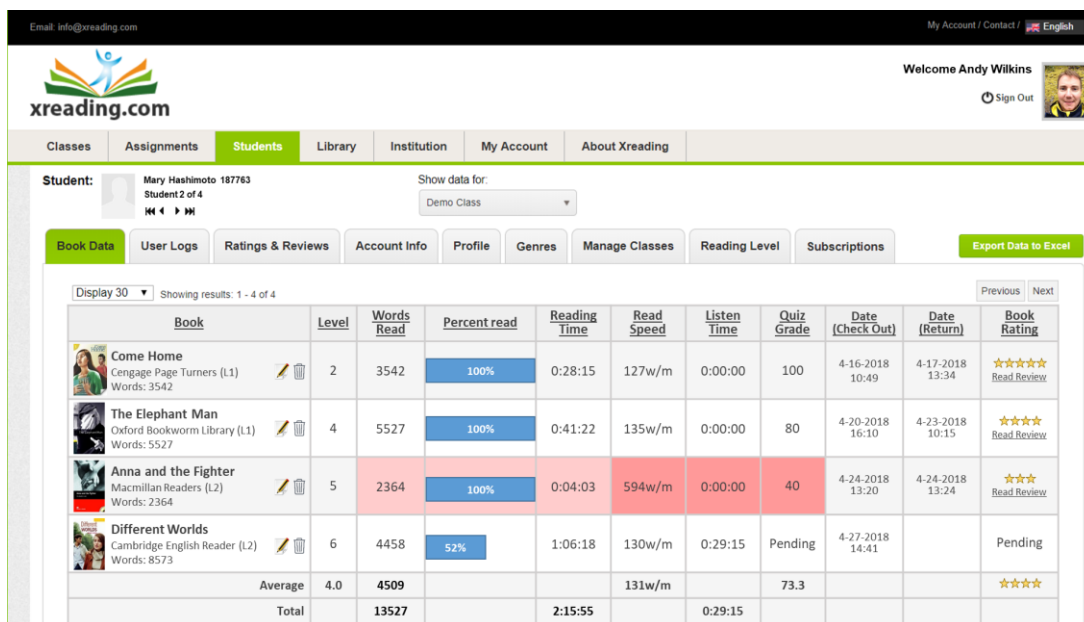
Email: info@xreading.com

My Account / Contact / English

xreading.com

Welcome Andy Wilkins

Sign Out

Classes | Assignments | Students | Library | Institution | My Account | About Xreading

Student: Mary Hashimoto 187763
Student 2 of 4

Show data for:
Demo Class

Book Data | User Logs | Ratings & Reviews | Account Info | Profile | Genres | Manage Classes | Reading Level | Subscriptions

Export Data to Excel

Display 30 Showing results: 1 - 4 of 4

Previous Next

| Book | Level | Words Read | Percent read | Reading Time | Read Speed | Listen Time | Quiz Grade | Date (Check Out) | Date (Return) | Book Rating |
|---|---|---|---|---|---|---|---|---|---|---|
| Come Home Cengage Page Turners (L1) Words: 3542 | 2 | 3542 | 100% | 0:28:15 | 127w/m | 0:00:00 | 100 | 4-16-2018 10:49 | 4-17-2018 13:34 | Read Review |
| The Elephant Man Oxford Bookworm Library (L1) Words: 5527 | 4 | 5527 | 100% | 0:41:22 | 135w/m | 0:00:00 | 80 | 4-20-2018 16:10 | 4-23-2018 10:15 | Read Review |
| Anna and the Fighter Macmillan Readers (L2) Words: 2364 | 5 | 2364 | 100% | 0:04:03 | 594w/m | 0:00:00 | 40 | 4-24-2018 13:20 | 4-24-2018 13:24 | Read Review |
| Different Worlds Cambridge English Reader (L2) Words: 8573 | 6 | 4458 | 52% | 1:06:18 | 130w/m | 0:29:15 | Pending | 4-27-2018 14:41 | | Pending |
| Average | 4.0 | 4509 | | | 131w/m | | 73.3 | | | |
| Total | | 13527 | | 2:15:55 | | 0:29:15 | | | | |